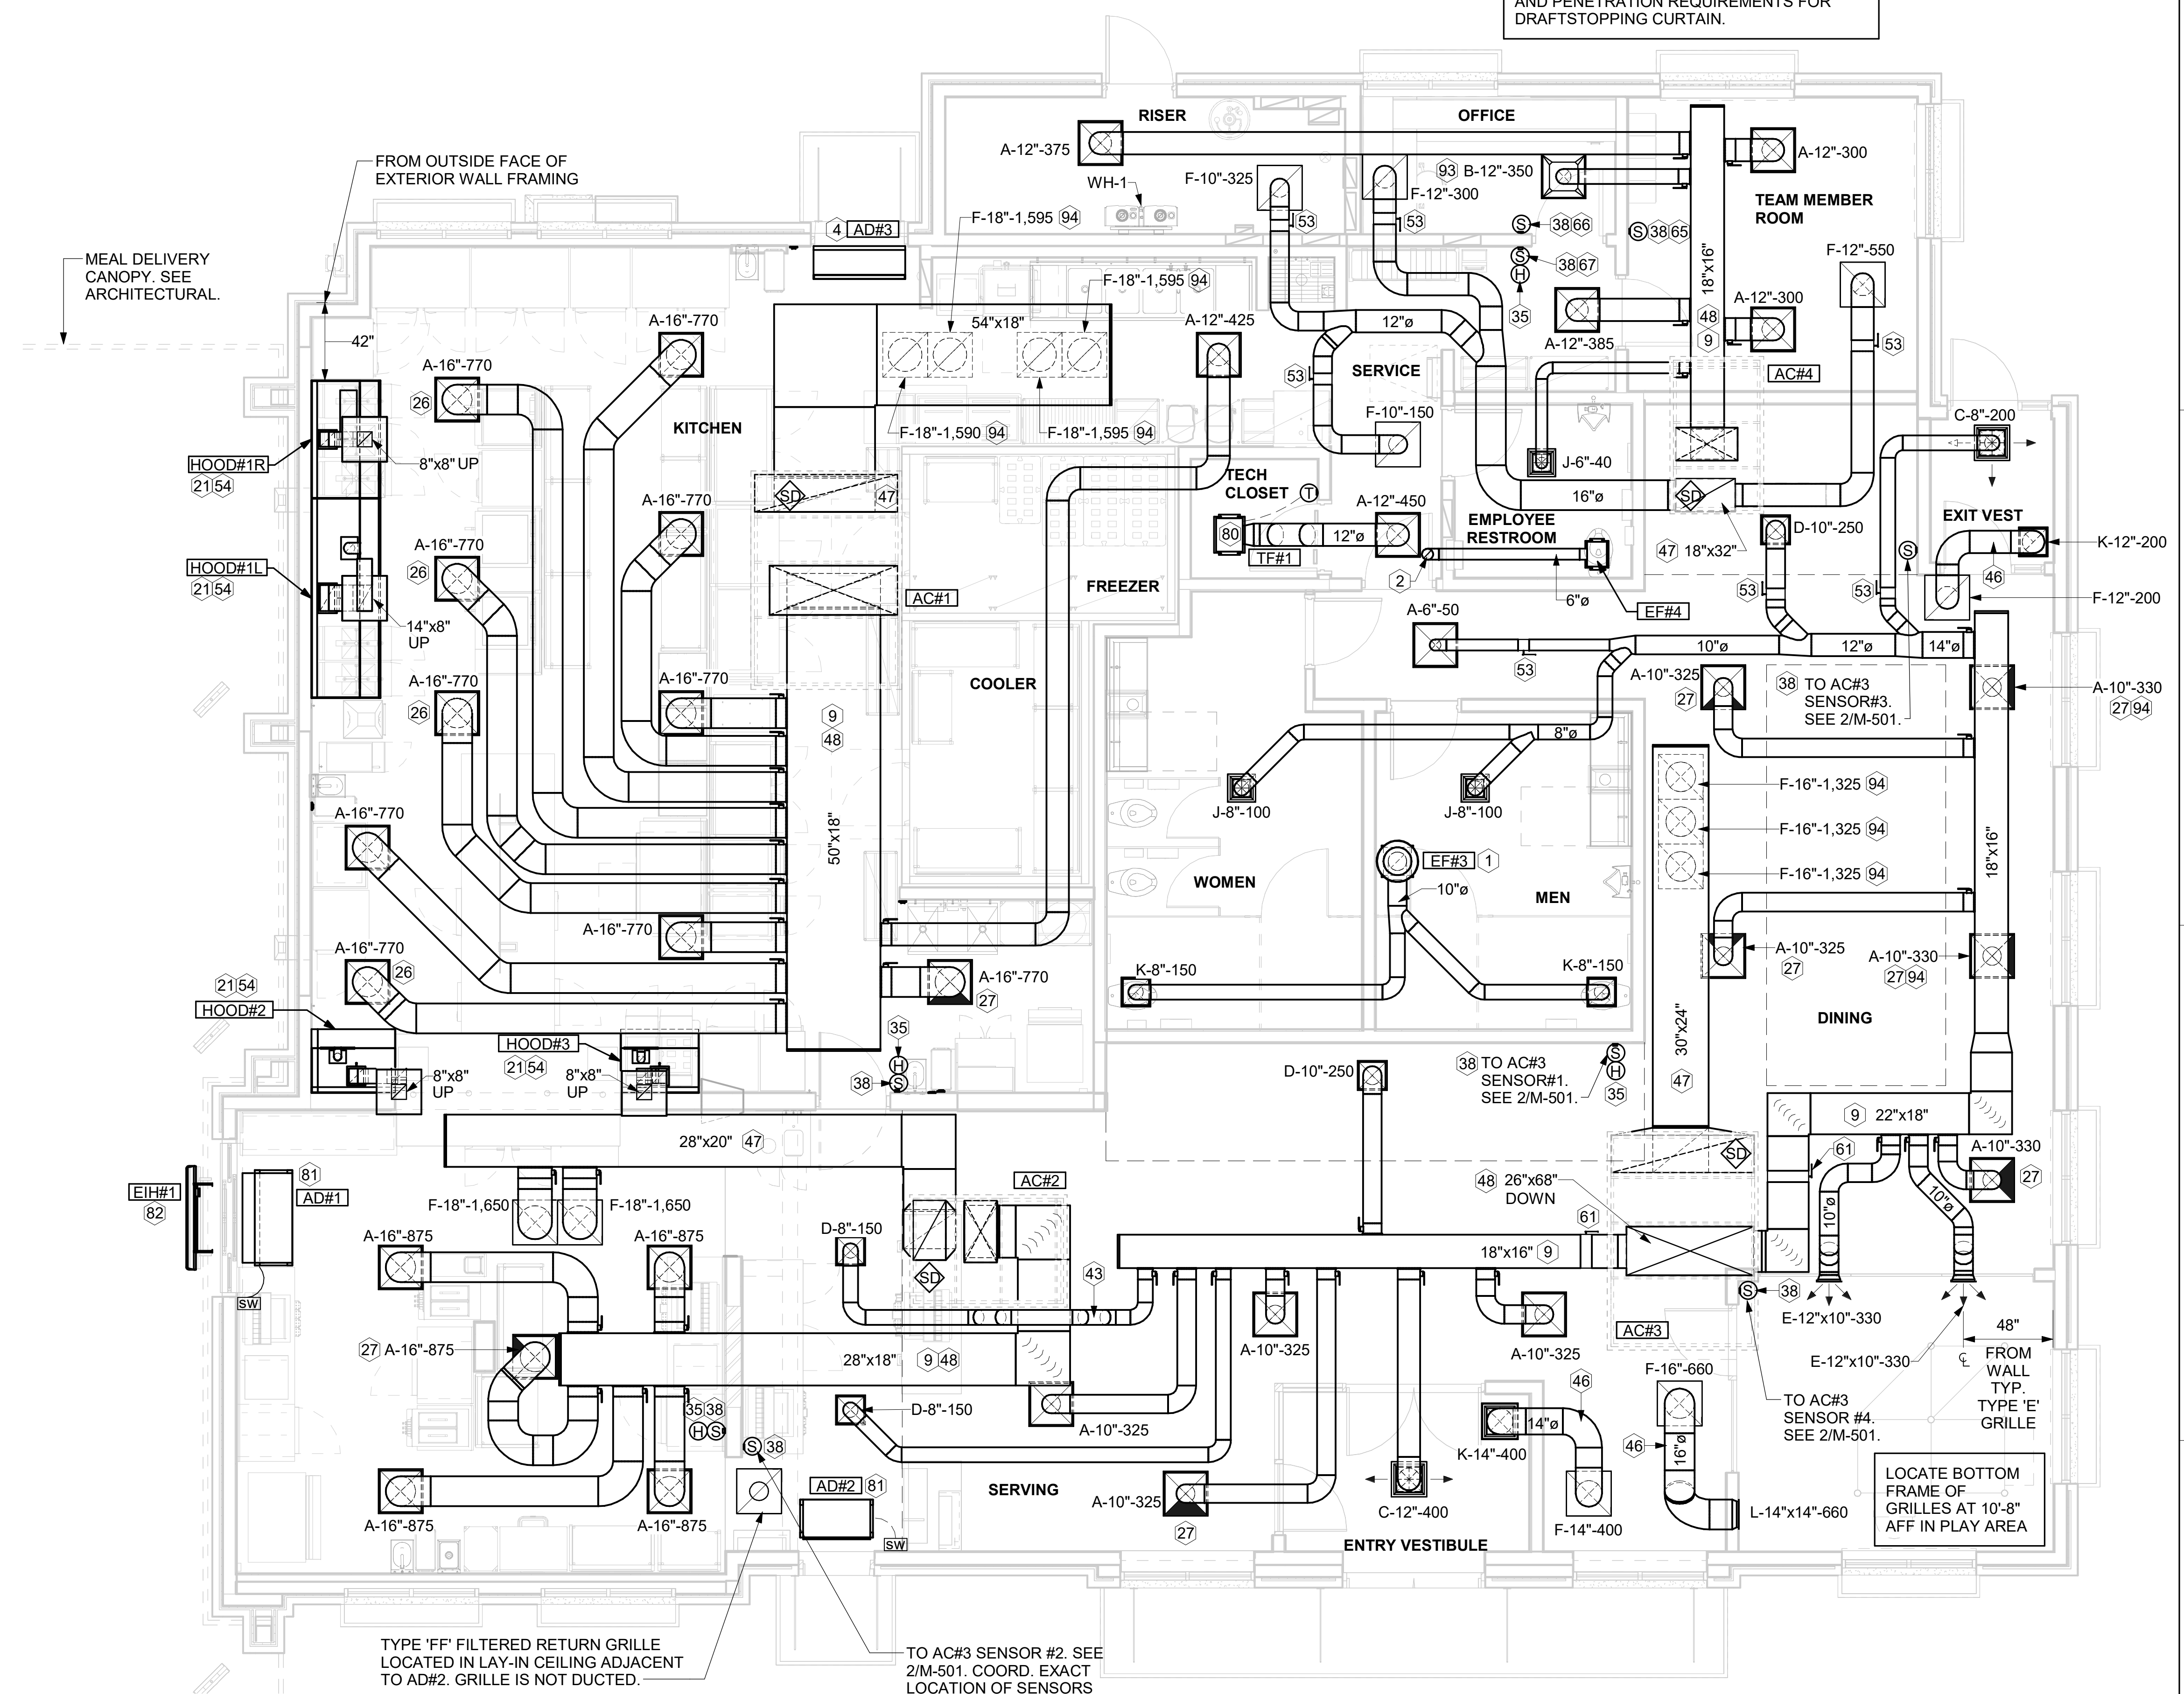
AND PENETRATION REQUIREMENTS FOR DRAFTSTOPPING CURTAIN.

RISER
OFFICE
A-12"-375
WH-1
F-10"-325
93 B-12"-350
F-12"-300
A-12"-300
TEAM MEMBER ROOM
53
53
S 38 66
S 38 65
S H 38 67
35
18"x16"
F-12"-550
A-12"-300
48
9
A-12"-385
53
12"ø
SERVICE
53
AC#4
F-10"-150
J-6"-40
16"ø
SD
C-8"-200
FROM OUTSIDE FACE OF EXTERIOR WALL FRAMING
4 AD#3
F-18"-1,595 94
F-18"-1,595 94
54"x18"
MEAL DELIVERY CANOPY. SEE ARCHITECTURAL.
42"
A-16"-770
A-16"-770
26
KITCHEN
F-18"-1,590 94
F-18"-1,595 94
A-12"-425
HOOD#1R
21 54
8"x8" UP
TECH CLOSET T
A-16"-770
SD 47
80
TF#1
12"ø
A-12"-450
EMPLOYEE RESTROOM
47 18"x32"
D-10"-250
EXIT VEST
K-12"-200
HOOD#1L
21 54
A-16"-770
26
AC#1
FREEZER
2
6"ø
EF#4
53
53
46
F-12"-200
14"x8" UP
A-6"-50
10"ø
12"ø
14"ø
A-16"-770
26
A-16"-770
53
COOLER
A-10"-325
27
38 TO AC#3 SENSOR#3. SEE 2/M-501.
A-10"-330
27 94
9
48
8"ø
A-16"-770
J-8"-100
J-8"-100
F-16"-1,325 94
F-16"-1,325 94
F-16"-1,325 94
50"x18"
EF#3 1
10"ø
WOMEN
MEN
18"x16"
A-16"-770
A-16"-770
26
A-16"-770
27
K-8"-150
K-8"-150
A-10"-325
27
A-10"-330
27 94
21 54
HOOD#2
35
H
S 38
DINING
30"x24"
47
HOOD#3
21 54
8"x8" UP
8"x8" UP
D-10"-250
38 TO AC#3 SENSOR#1. SEE 2/M-501.
S H 35
28"x20" 47
9 22"x18"
61
A-10"-330
27
EIH#1
82
81
AD#1
AC#2
48 26"x68" DOWN
SD
F-18"-1,650
F-18"-1,650
61
10"ø
10"ø
A-16"-875
A-16"-875
D-8"-150
SD
18"x16" 9
43
S 38
E-12"x10"-330
SW
27 A-16"-875
28"x18" 9 48
A-10"-325
A-10"-325
AC#3
E-12"x10"-330
48"
FROM WALL TYP. TYPE 'E' GRILLE
F-16"-660
35 38
H S
D-8"-150
A-10"-325
46
14"ø
K-14"-400
46
16"ø
TO AC#3 SENSOR #4. SEE 2/M-501.
S 38
AD#2 81
SERVING
A-10"-325
27
C-12"-400
F-14"-400
L-14"x14"-660
LOCATE BOTTOM FRAME OF GRILLES AT 10'-8" AFF IN PLAY AREA
A-16"-875
A-16"-875
SW
ENTRY VESTIBULE
TYPE 'FF' FILTERED RETURN GRILLE LOCATED IN LAY-IN CEILING ADJACENT TO AD#2. GRILLE IS NOT DUCTED.
TO AC#3 SENSOR #2. SEE 2/M-501. COORD. EXACT LOCATION OF SENSORS